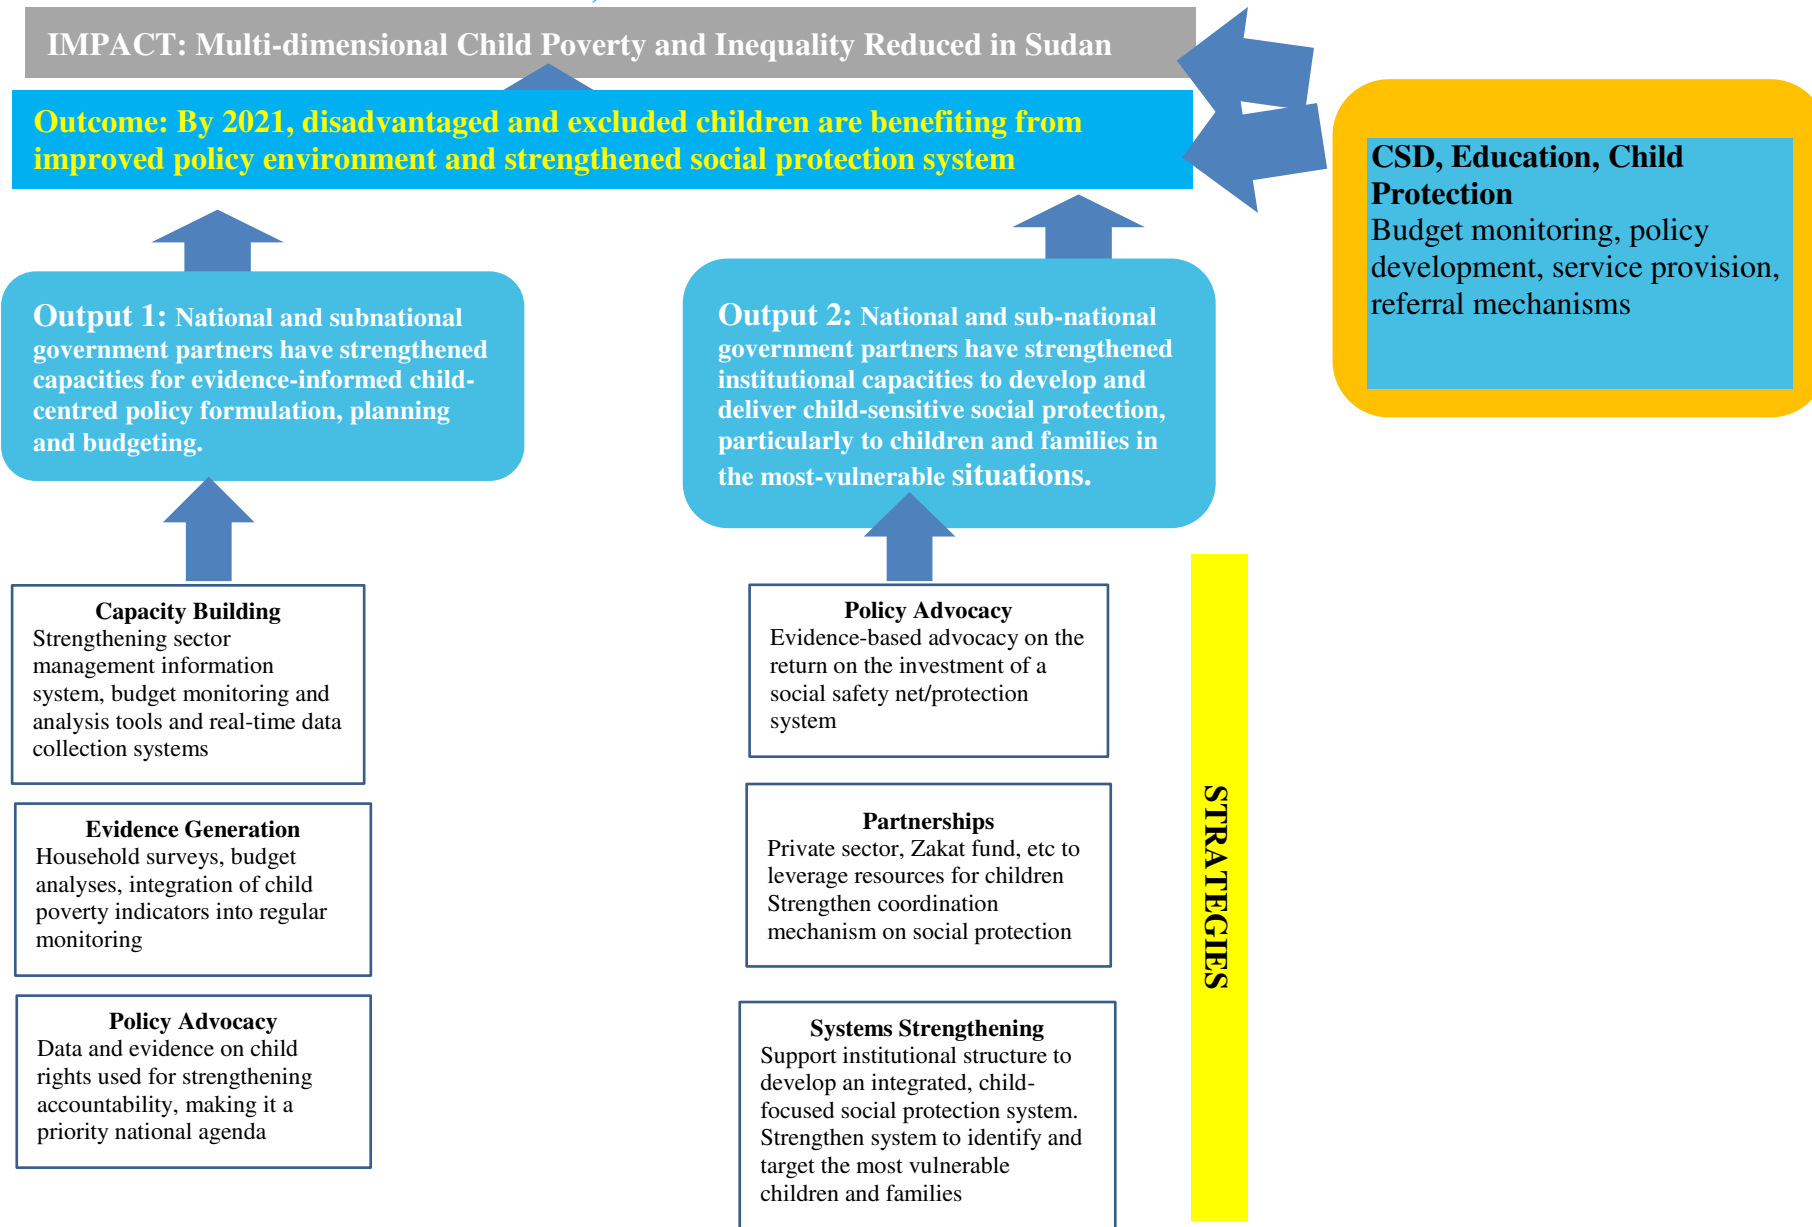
IMPACT: Multi-dimensional Child Poverty and Inequality Reduced in Sudan

Outcome: By 2021, disadvantaged and excluded children are benefiting from improved policy environment and strengthened social protection system

CSD, Education, Child Protection
Budget monitoring, policy development, service provision, referral mechanisms

Output 1: National and subnational government partners have strengthened capacities for evidence-informed child-centred policy formulation, planning and budgeting.

Output 2: National and sub-national government partners have strengthened institutional capacities to develop and deliver child-sensitive social protection, particularly to children and families in the most-vulnerable situations.

Capacity Building
Strengthening sector management information system, budget monitoring and analysis tools and real-time data collection systems

Evidence Generation
Household surveys, budget analyses, integration of child poverty indicators into regular monitoring

Policy Advocacy
Data and evidence on child rights used for strengthening accountability, making it a priority national agenda

Policy Advocacy
Evidence-based advocacy on the return on the investment of a social safety net/protection system

Partnerships
Private sector, Zakat fund, etc to leverage resources for children
Strengthen coordination mechanism on social protection

Systems Strengthening
Support institutional structure to develop an integrated, child-focused social protection system.
Strengthen system to identify and target the most vulnerable children and families

STRATEGIES